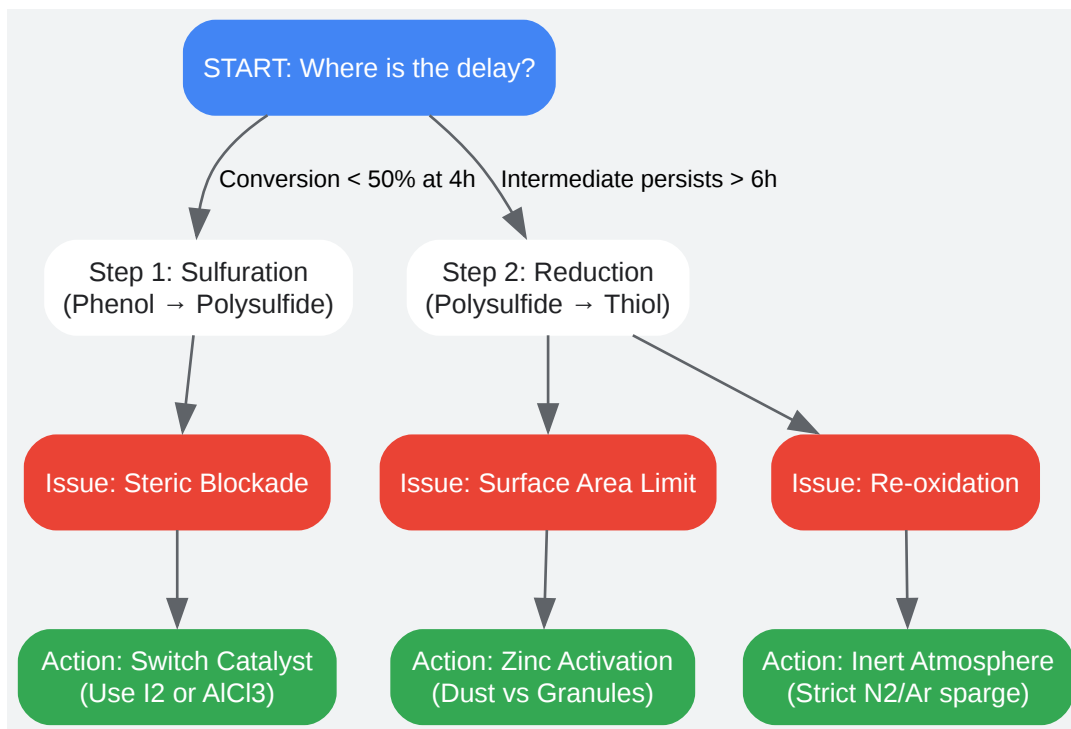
START: Where is the delay?

Conversion < 50% at 4h

Intermediate persists > 6h

Step 1: Sulfuration (Phenol → Polysulfide)

Step 2: Reduction (Polysulfide → Thiol)

Issue: Steric Blockade

Issue: Surface Area Limit

Issue: Re-oxidation

Action: Switch Catalyst (Use I2 or AlCl3)

Action: Zinc Activation (Dust vs Granules)

Action: Inert Atmosphere (Strict N2/Ar sparge)